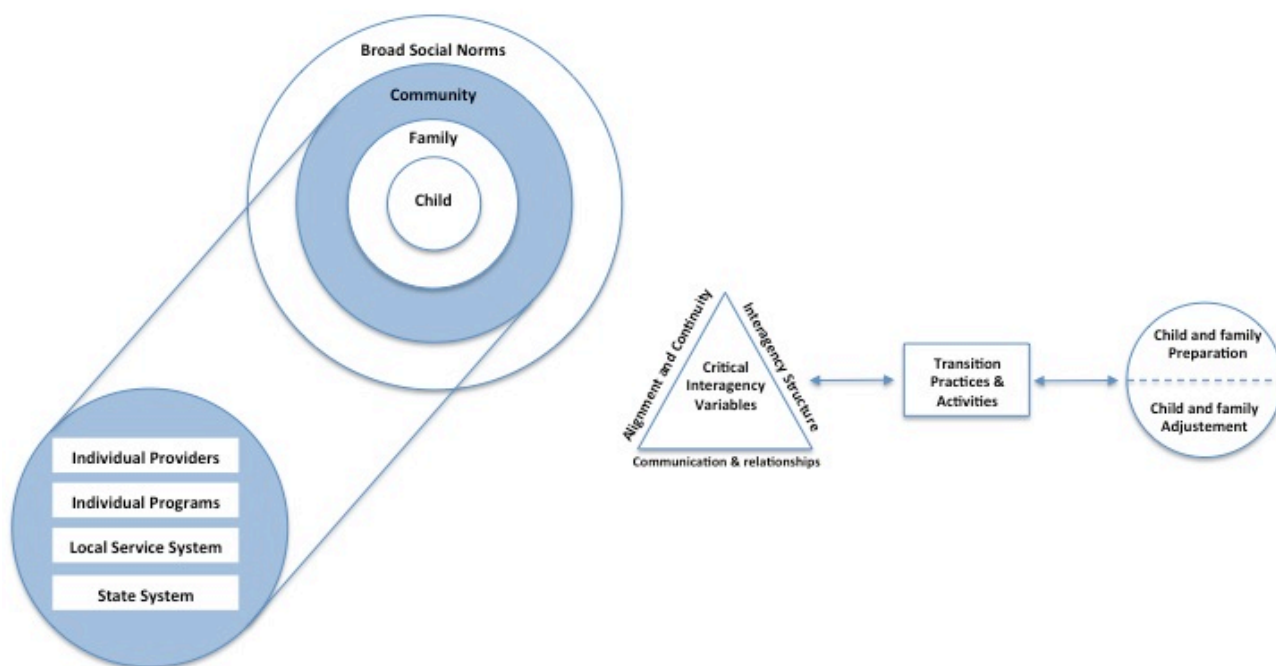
Broad Social Norms

Community

Family

Child

Individual Providers

Individual Programs

Local Service System

State System

Alignment and Continuity

Interagency Structure

Critical Interagency Variables

Communication & relationships

Transition Practices & Activities

Child and family Preparation

Child and family Adjustement